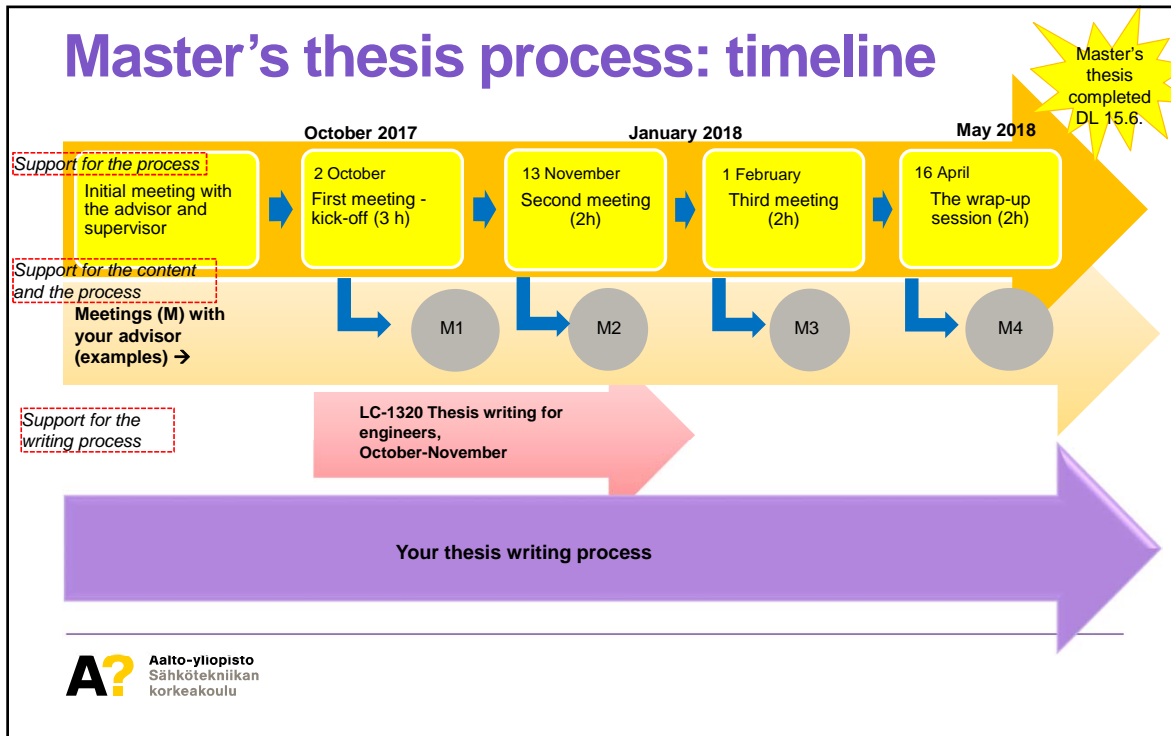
Master’s thesis process: timeline

Master’s thesis completed DL 15.6.

October 2017

January 2018

May 2018

Support for the process

Initial meeting with the advisor and supervisor

2 October
First meeting - kick-off (3 h)

13 November
Second meeting (2h)

1 February
Third meeting (2h)

16 April
The wrap-up session (2h)

Support for the content and the process

Meetings (M) with your advisor (examples) →

M1

M2

M3

M4

Support for the writing process

LC-1320 Thesis writing for engineers, October-November

Your thesis writing process

Aalto-yliopisto
Sähkötekniikan korkeakoulu